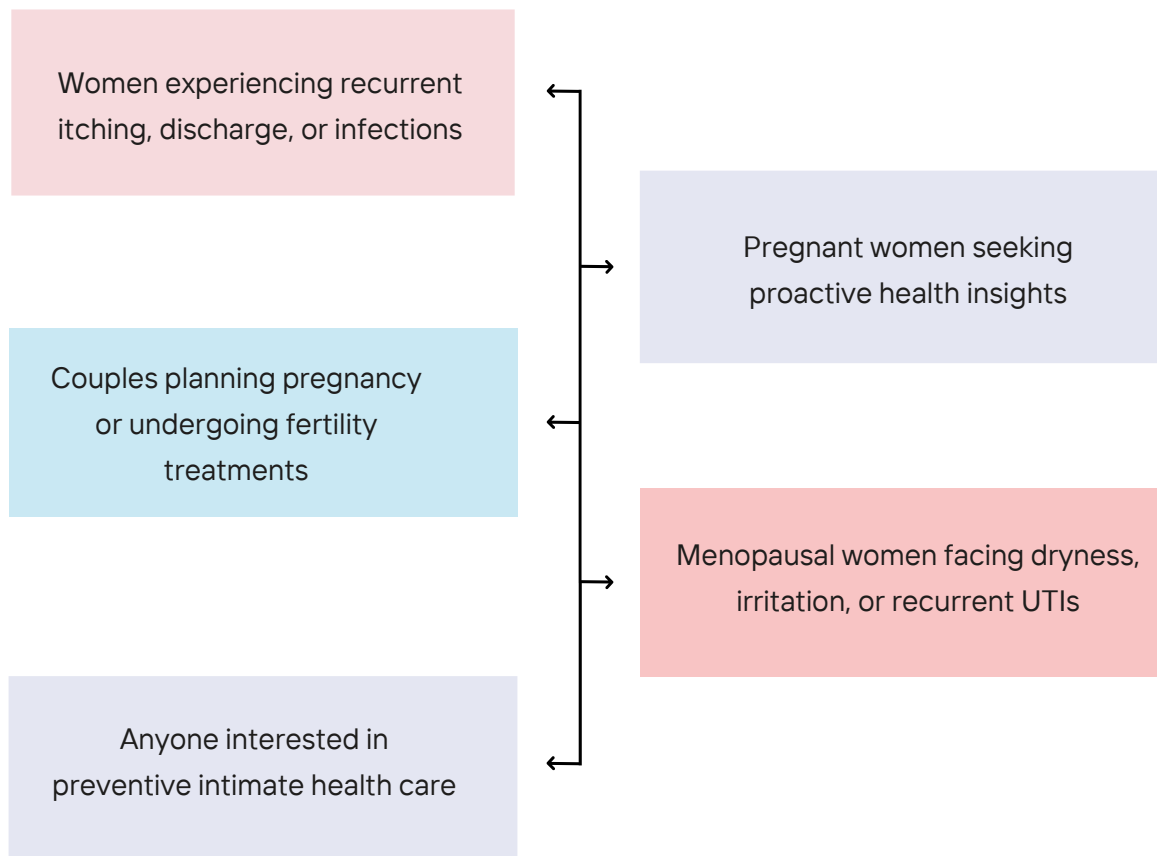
Women experiencing recurrent itching, discharge, or infections

Pregnant women seeking proactive health insights

Couples planning pregnancy or undergoing fertility treatments

Menopausal women facing dryness, irritation, or recurrent UTIs

Anyone interested in preventive intimate health care